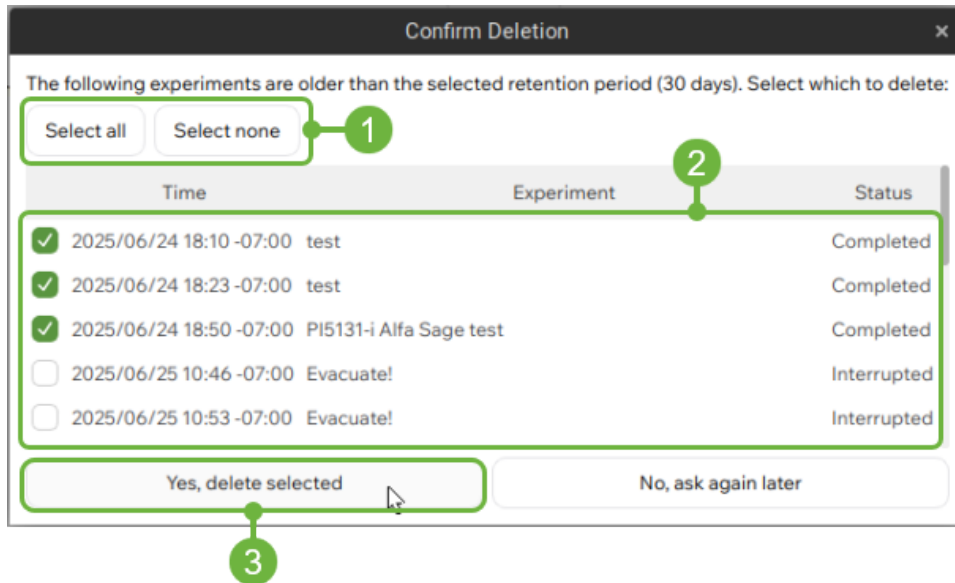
Confirm Deletion ×

The following experiments are older than the selected retention period (30 days). Select which to delete:

Select all
Select none

1

2

| Time | Experiment | Status |
|---|---|---|
| 2025/06/24 18:10 -07:00 | test | Completed |
| 2025/06/24 18:23 -07:00 | test | Completed |
| 2025/06/24 18:50 -07:00 | PI5131-i Alfa Sage test | Completed |
| 2025/06/25 10:46 -07:00 | Evacuate! | Interrupted |
| 2025/06/25 10:53 -07:00 | Evacuate! | Interrupted |

Yes, delete selected
No, ask again later

3